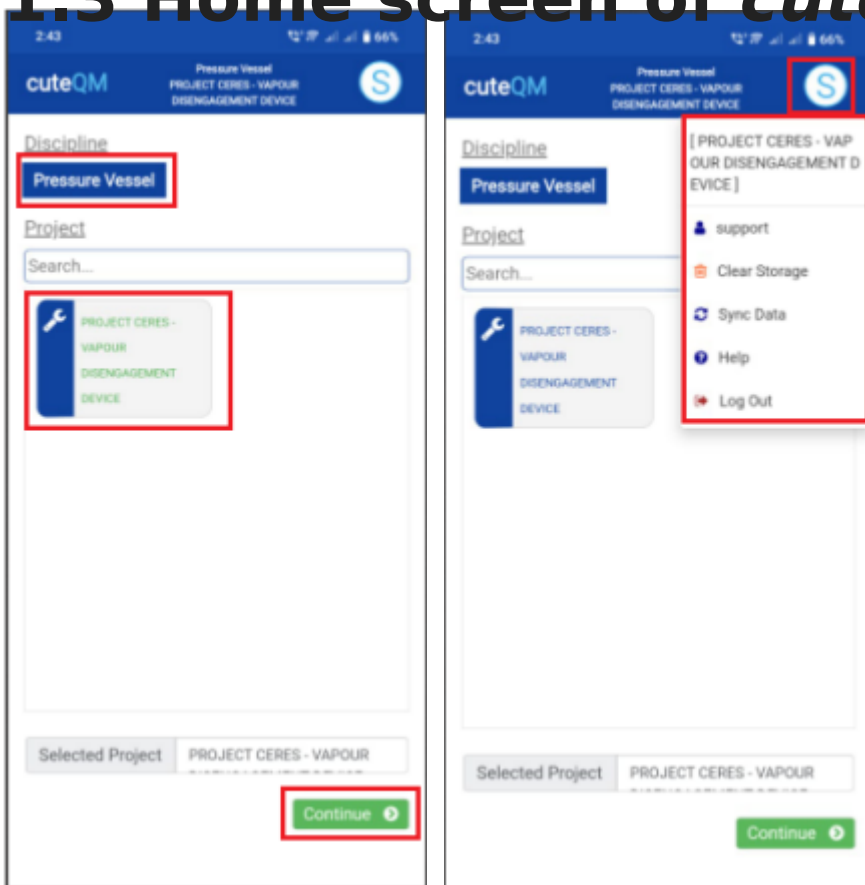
1.3 Home screen of cute

2:43
66%
cuteQM
Pressure Vessel
PROJECT CERES - VAPOUR DISENGAGEMENT DEVICE
S
Discipline
Pressure Vessel
Project
Search...
PROJECT CERES - VAPOUR DISENGAGEMENT DEVICE
Selected Project
PROJECT CERES - VAPOUR
Continue

2:43
66%
cuteQM
Pressure Vessel
PROJECT CERES - VAPOUR DISENGAGEMENT DEVICE
S
[ PROJECT CERES - VAPOUR DISENGAGEMENT DEVICE ]
support
Clear Storage
Sync Data
Help
Log Out
Discipline
Pressure Vessel
Project
Search...
PROJECT CERES - VAPOUR DISENGAGEMENT DEVICE
Selected Project
PROJECT CERES - VAPOUR
Continue